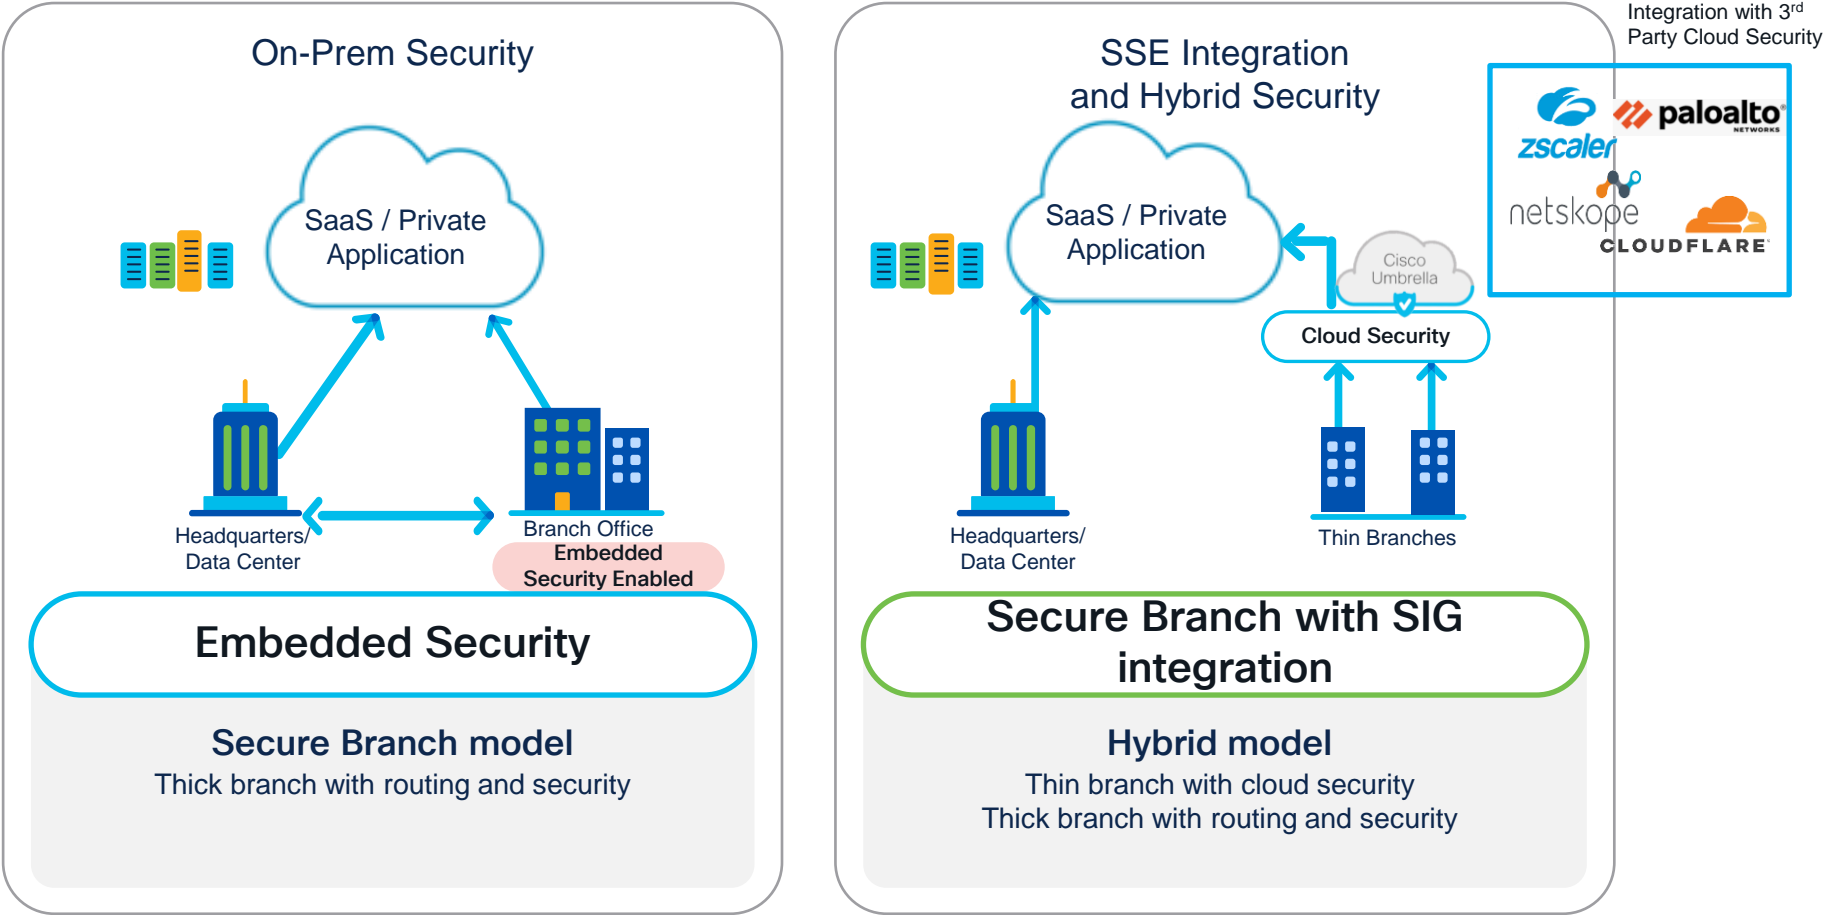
On-Prem Security

SaaS / Private Application

Headquarters/ Data Center

Branch Office

Embedded Security Enabled

Embedded Security

Secure Branch model

Thick branch with routing and security

SSE Integration and Hybrid Security

Integration with 3$^{rd}$ Party Cloud Security

zscaler

paloalto NETWORKS

netskope

CLOUDFLARE

SaaS / Private Application

Cisco Umbrella

Cloud Security

Headquarters/ Data Center

Thin Branches

Secure Branch with SIG integration

Hybrid model

Thin branch with cloud security
Thick branch with routing and security